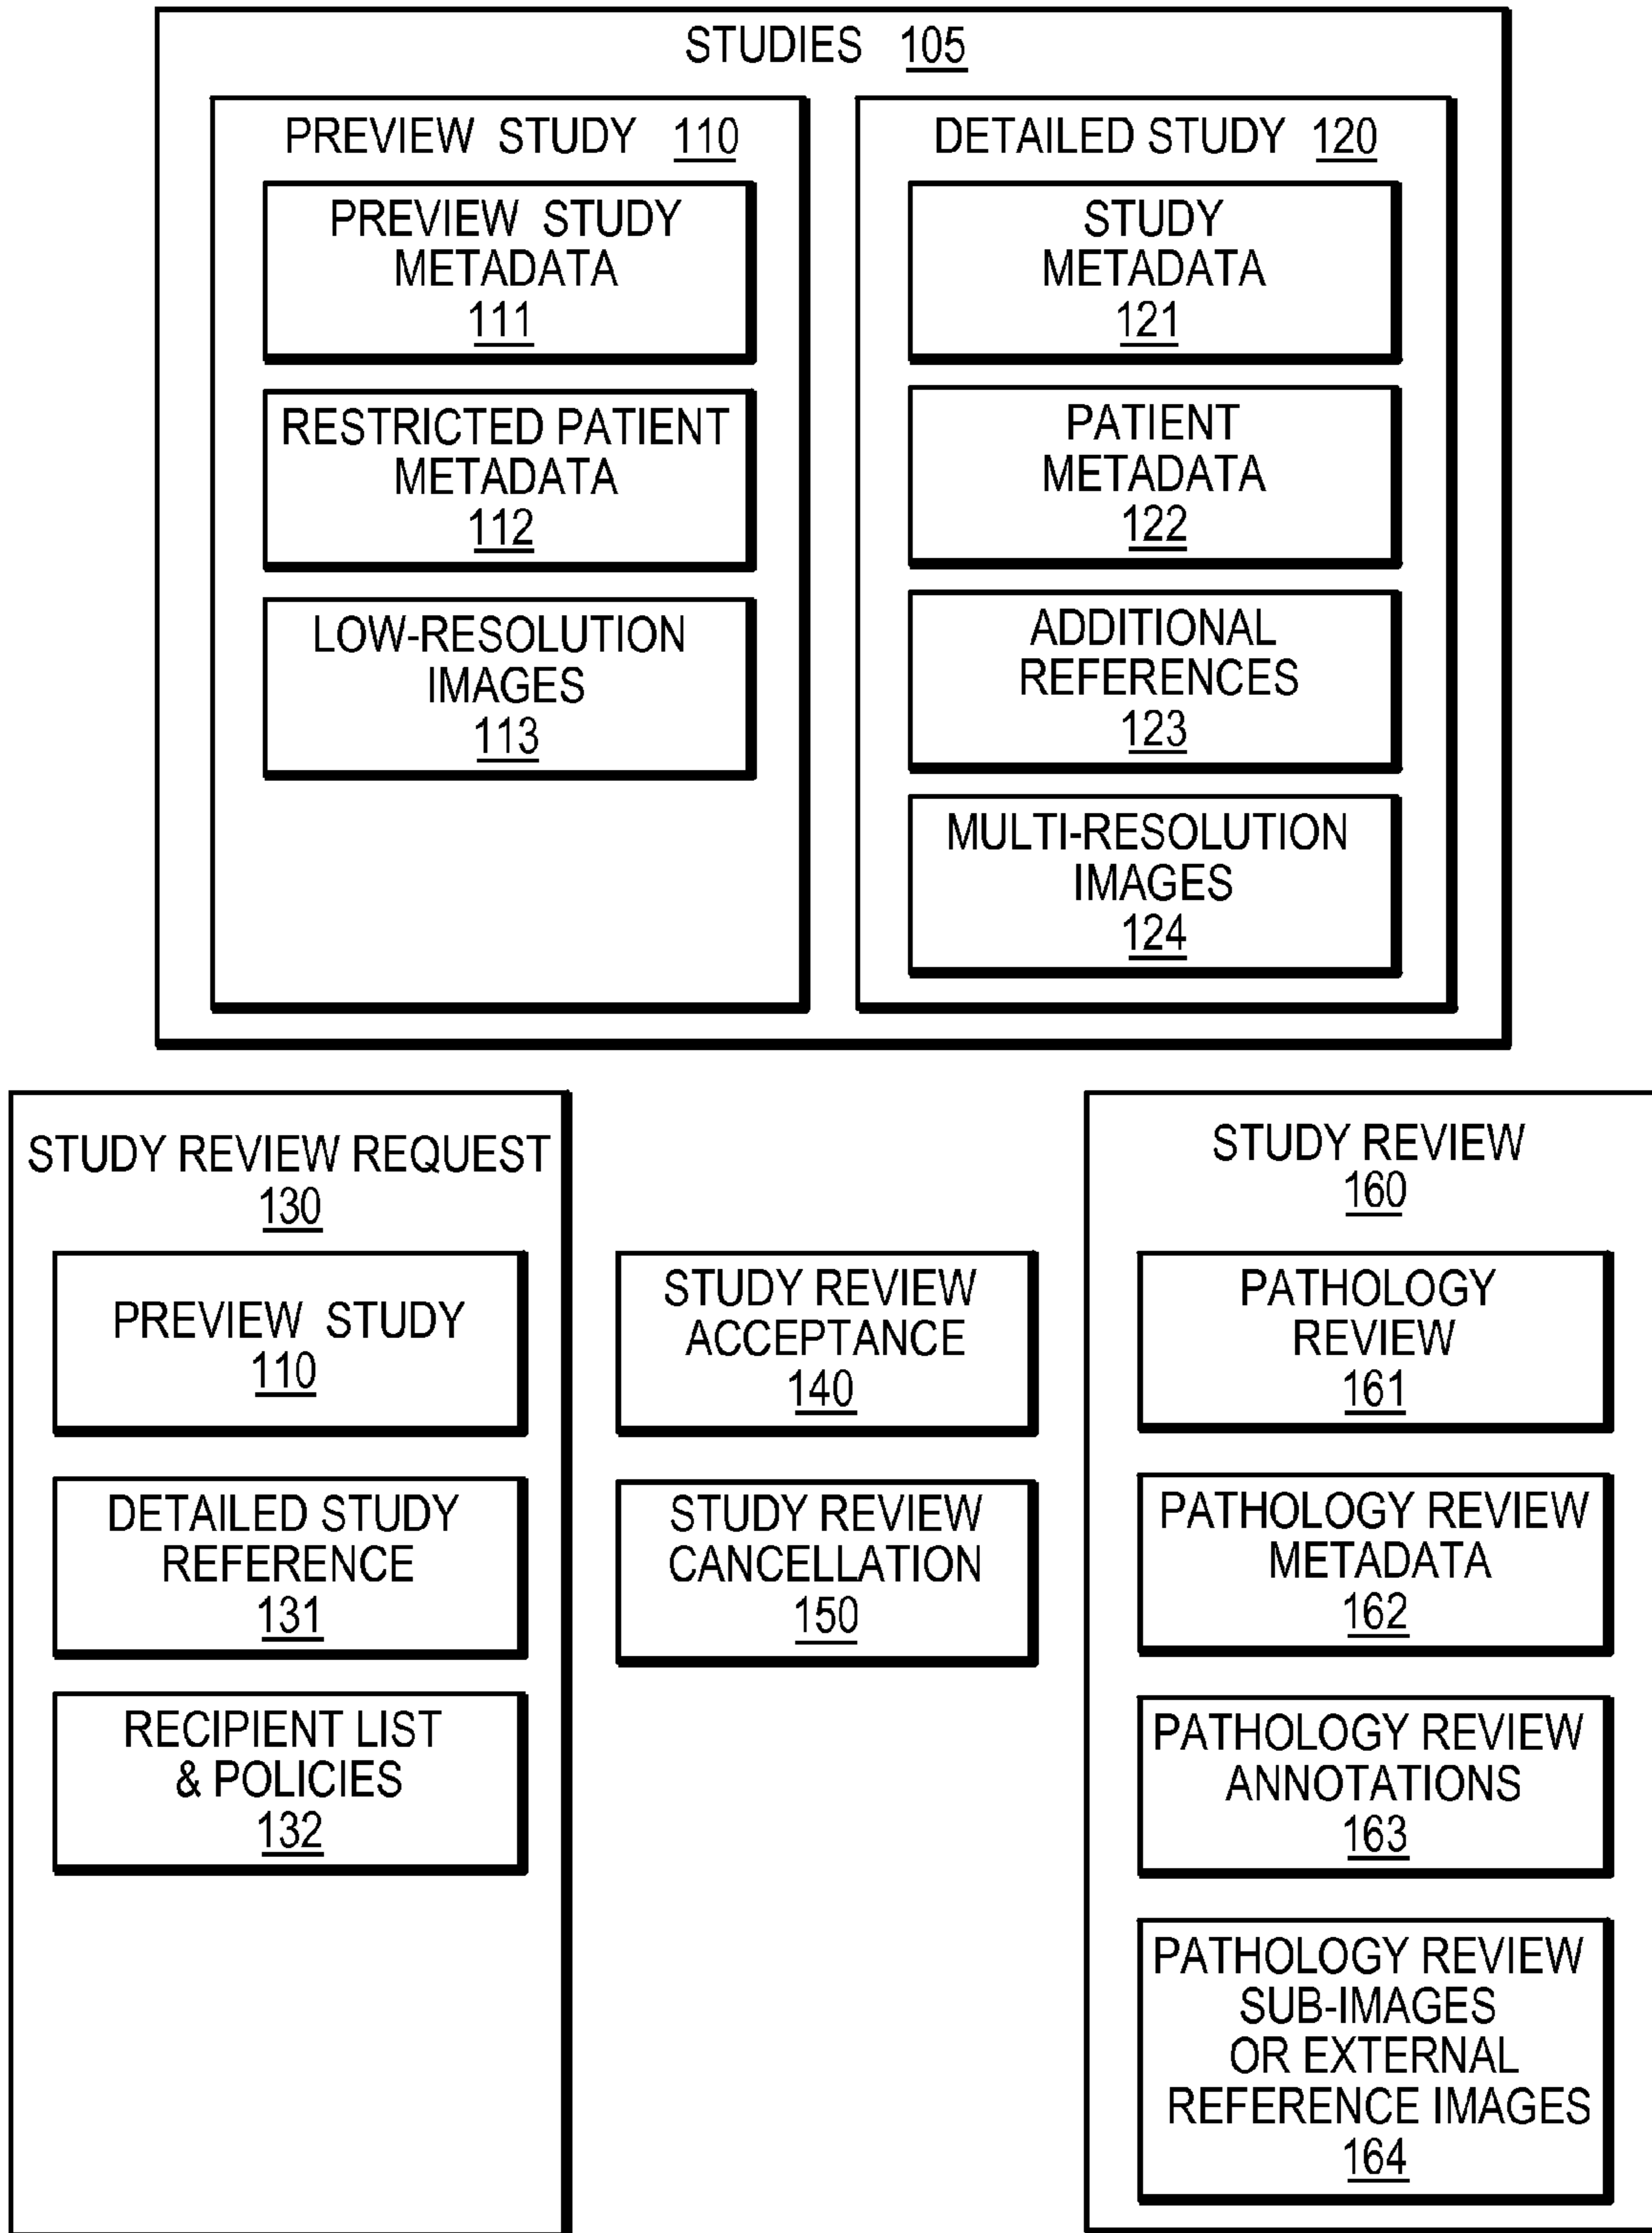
STUDIES 105

PREVIEW STUDY 110

PREVIEW STUDY METADATA 111

RESTRICTED PATIENT METADATA 112

LOW-RESOLUTION IMAGES 113

DETAILED STUDY 120

STUDY METADATA 121

PATIENT METADATA 122

ADDITIONAL REFERENCES 123

MULTI-RESOLUTION IMAGES 124

STUDY REVIEW REQUEST 130

PREVIEW STUDY 110

DETAILED STUDY REFERENCE 131

RECIPIENT LIST & POLICIES 132

STUDY REVIEW ACCEPTANCE 140

STUDY REVIEW CANCELLATION 150

STUDY REVIEW 160

PATHOLOGY REVIEW 161

PATHOLOGY REVIEW METADATA 162

PATHOLOGY REVIEW ANNOTATIONS 163

PATHOLOGY REVIEW SUB-IMAGES OR EXTERNAL REFERENCE IMAGES 164